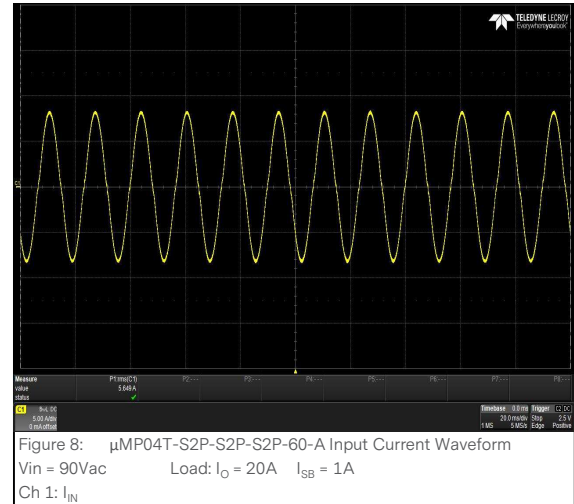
TELEDYNE LECROY
Everywhereyoulook

Measure
value
status

P1:rms(C1)
5.649 A
✓

P2:---
P3:---
P4:---
P5:---
P6:---
P7:---
P8:---

C1
BwL DC
5.00 A/div
0 mA offset

Timebase 0.0 ms
20.0 ms/div
1 MS 5 MS/s

Trigger C1 DC
Stop 2.5 V
Edge Positive

Figure 8: μMP04T-S2P-S2P-S2P-60-A Input Current Waveform

Vin = 90Vac Load: $I_O$ = 20A $I_{SB}$ = 1A

Ch 1: $I_{IN}$